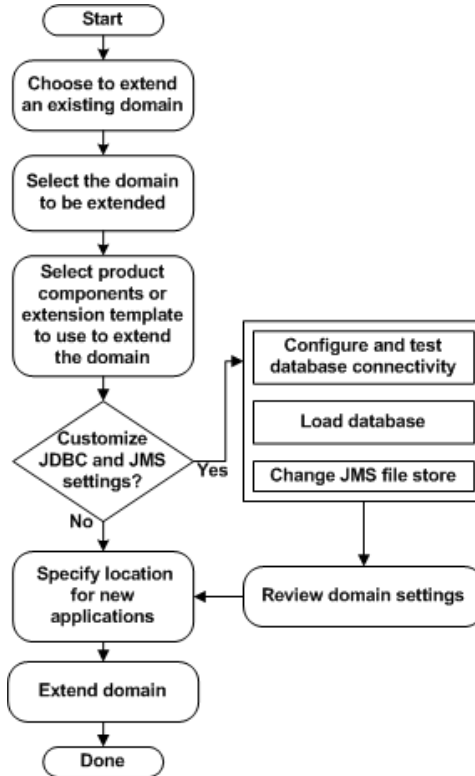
Start

Choose to extend an existing domain

Select the domain to be extended

Select product components or extension template to use to extend the domain

Customize JDBC and JMS settings?

Yes

Configure and test database connectivity

Load database

Change JMS file store

No

Specify location for new applications

Review domain settings

Extend domain

Done